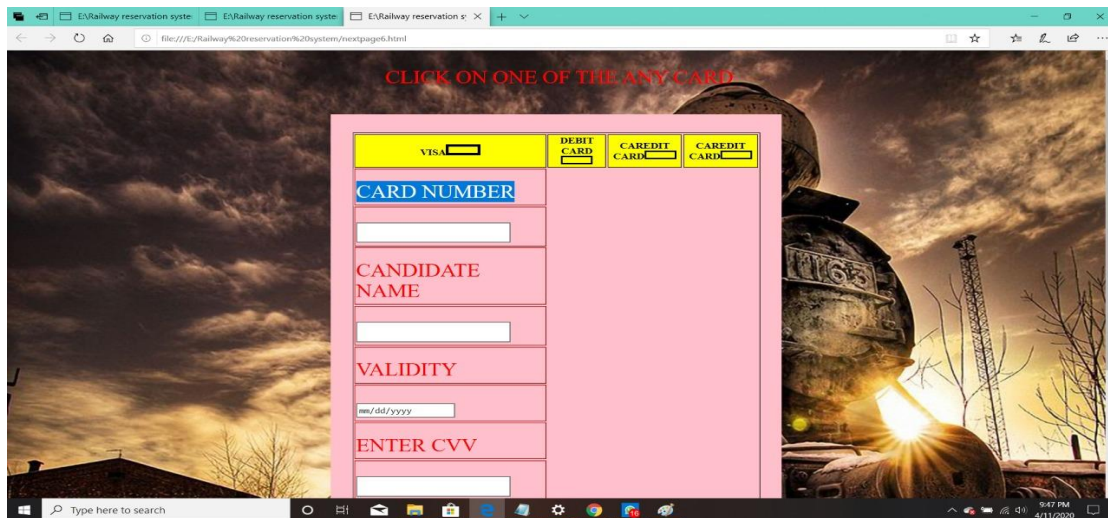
E:\Railway reservation syste E:\Railway reservation syste E:\Railway reservation s

file:///E:/Railway%20reservation%20system/nextpage6.html

CLICK ON ONE OF THE ANY CARD

| VISA | DEBIT CARD | CAREDIT CARD | CAREDIT CARD |
|---|---|---|---|
| CARD NUMBER | | | |
| | | | |
| CANDIDATE NAME | | | |
| | | | |
| VALIDITY | | | |
| mm/dd/yyyy | | | |
| ENTER CVV | | | |
| | | | |

1163

Type here to search

9:47 PM
4/11/2020